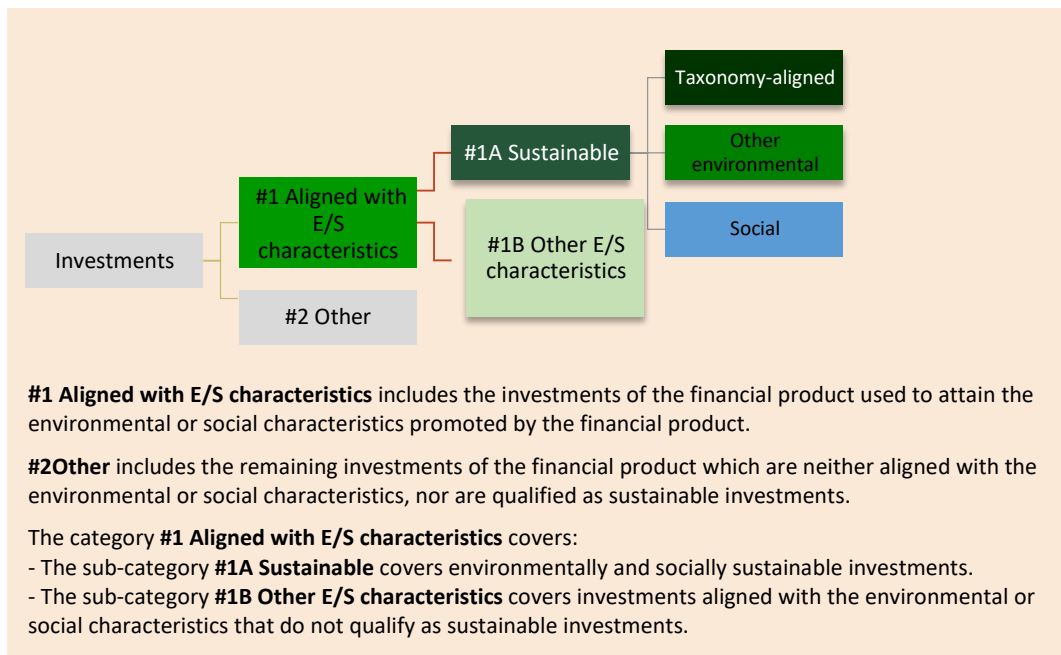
Investments

#1 Aligned with E/S characteristics

#2 Other

#1A Sustainable

#1B Other E/S characteristics

Taxonomy-aligned

Other environmental

Social

**#1 Aligned with E/S characteristics** includes the investments of the financial product used to attain the environmental or social characteristics promoted by the financial product.

**#2Other** includes the remaining investments of the financial product which are neither aligned with the environmental or social characteristics, nor are qualified as sustainable investments.

The category **#1 Aligned with E/S characteristics** covers:
- The sub-category **#1A Sustainable** covers environmentally and socially sustainable investments.
- The sub-category **#1B Other E/S characteristics** covers investments aligned with the environmental or social characteristics that do not qualify as sustainable investments.